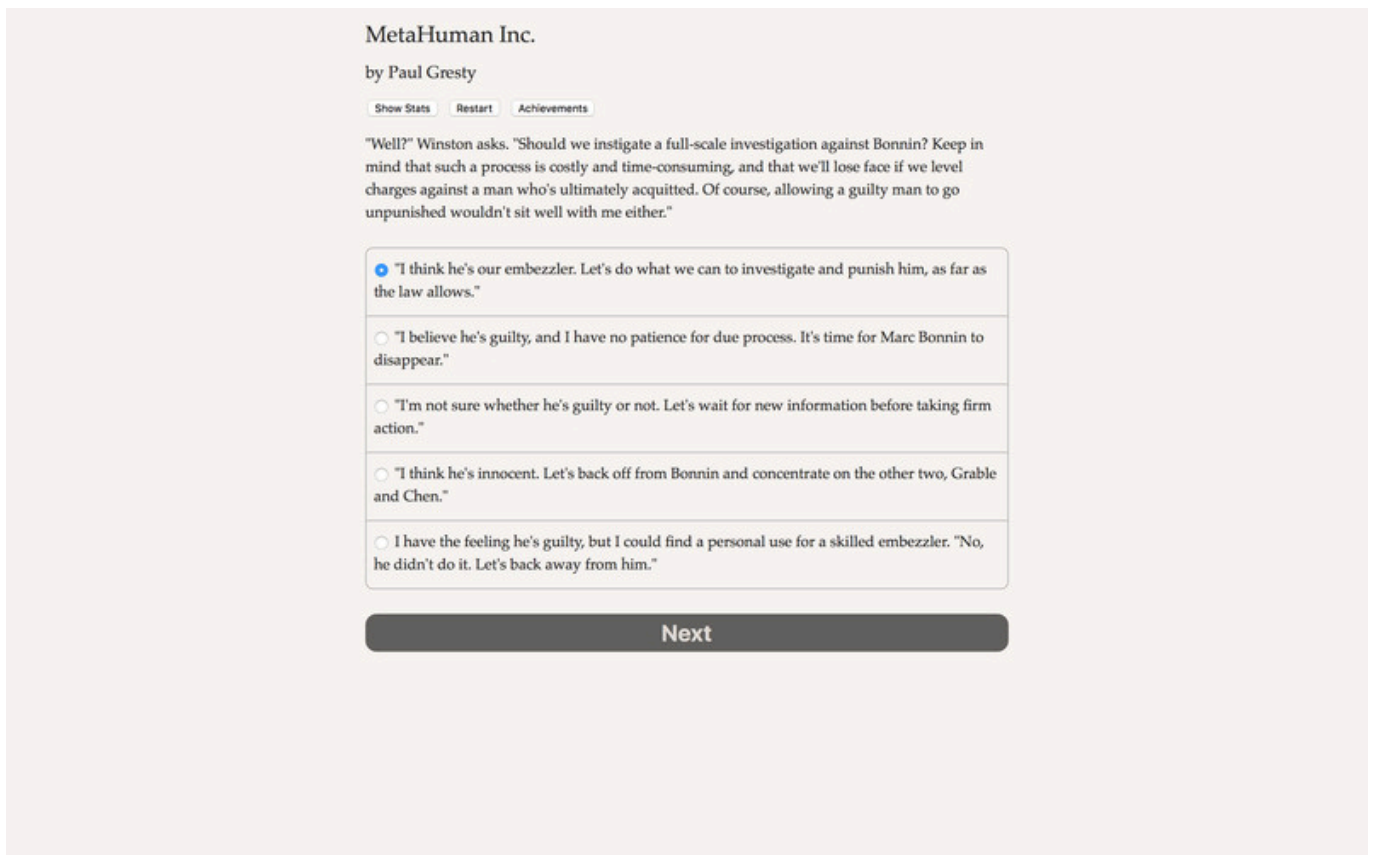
MetaHuman Inc.

by Paul Gresty

Show Stats Restart Achievements

"Well?" Winston asks. "Should we instigate a full-scale investigation against Bonnin? Keep in mind that such a process is costly and time-consuming, and that we'll lose face if we level charges against a man who's ultimately acquitted. Of course, allowing a guilty man to go unpunished wouldn't sit well with me either."

"I think he's our embezzler. Let's do what we can to investigate and punish him, as far as the law allows."

"I believe he's guilty, and I have no patience for due process. It's time for Marc Bonnin to disappear."

"I'm not sure whether he's guilty or not. Let's wait for new information before taking firm action."

"I think he's innocent. Let's back off from Bonnin and concentrate on the other two, Grable and Chen."

I have the feeling he's guilty, but I could find a personal use for a skilled embezzler. "No, he didn't do it. Let's back away from him."

Next